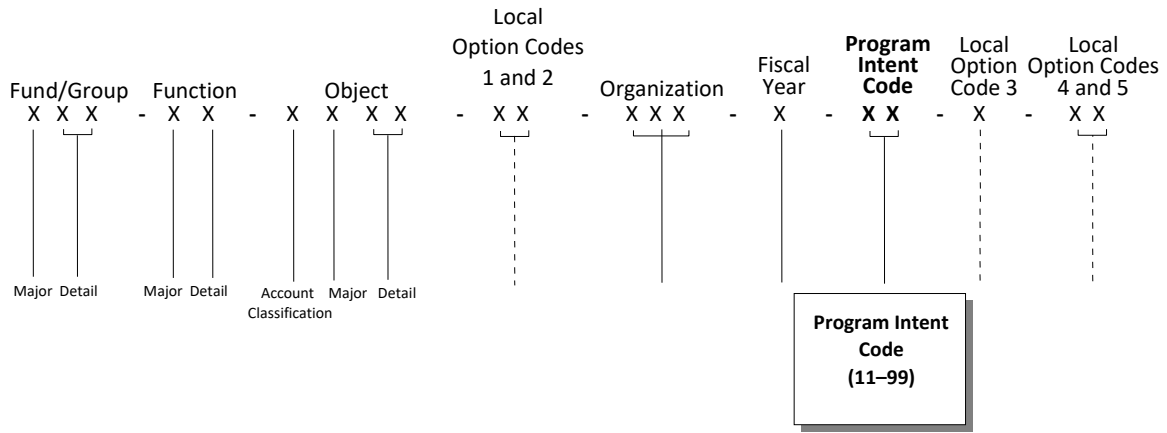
Fund/Group X X X - Function X X - Object X X X X - Local Option Codes 1 and 2 X X - Organization X X X - Fiscal Year X - **Program Intent Code** **X X** - Local Option Code 3 X - Local Option Codes 4 and 5 X X

Major Detail

Major Detail

Account Classification Major Detail

**Program Intent Code (11–99)**